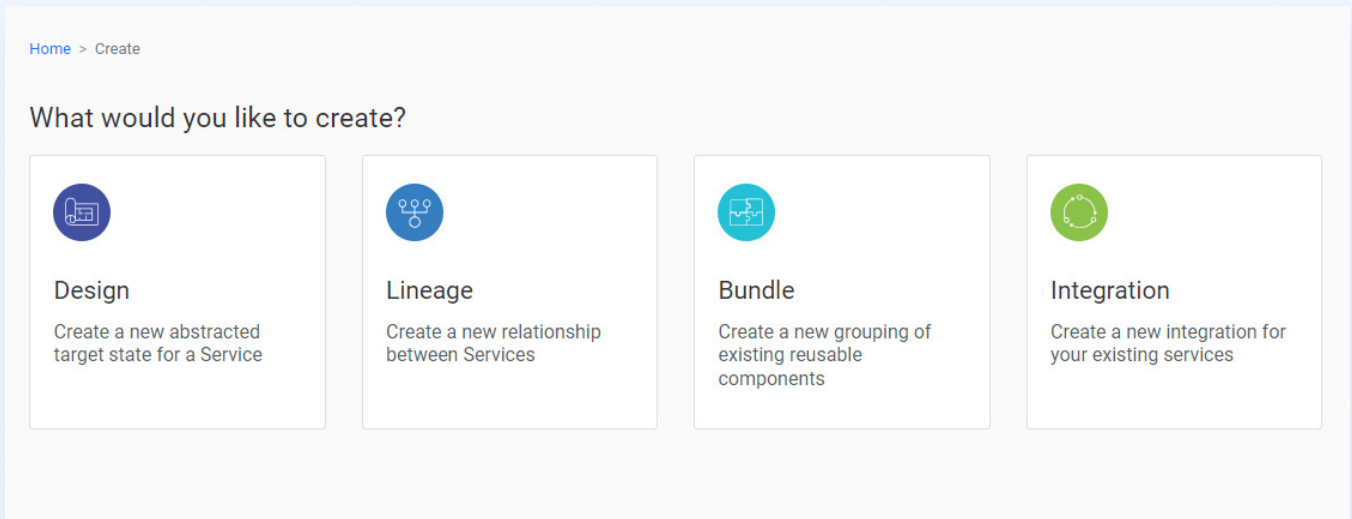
Home > Create

What would you like to create?

Design

Create a new abstracted target state for a Service

Lineage

Create a new relationship between Services

Bundle

Create a new grouping of existing reusable components

Integration

Create a new integration for your existing services